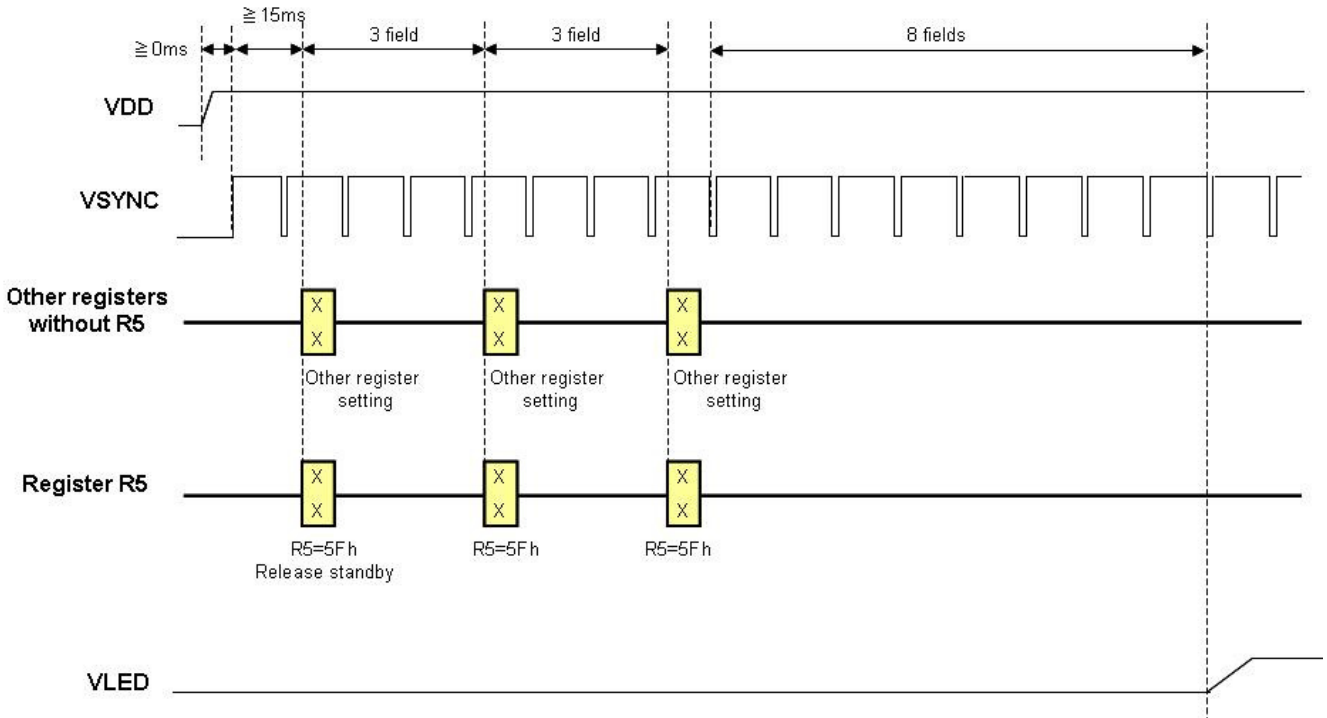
≧15ms

≧0ms

3 field

3 field

8 fields

VDD

VSYNC

Other registers without R5

X
X

X
X

X
X

Other register setting

Other register setting

Other register setting

Register R5

X
X

X
X

X
X

R5=5Fh
Release standby

R5=5Fh

R5=5Fh

VLED